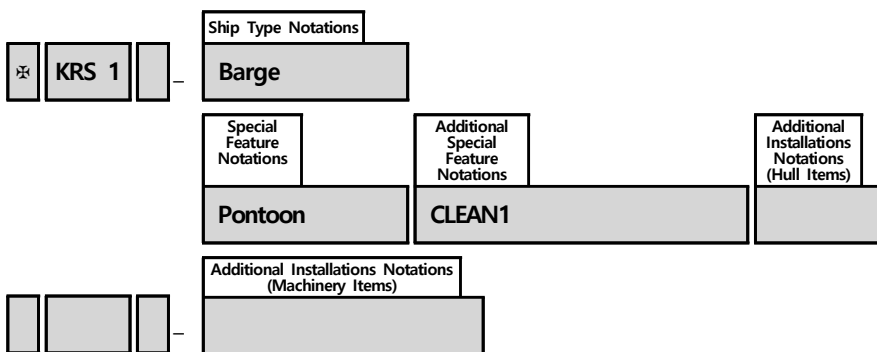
Ship Type Notations

✠ KRS 1 – Barge

Special Feature Notations

Pontoon

Additional Special Feature Notations

CLEAN1

Additional Installations Notations (Hull Items)

Additional Installations Notations (Machinery Items)

–